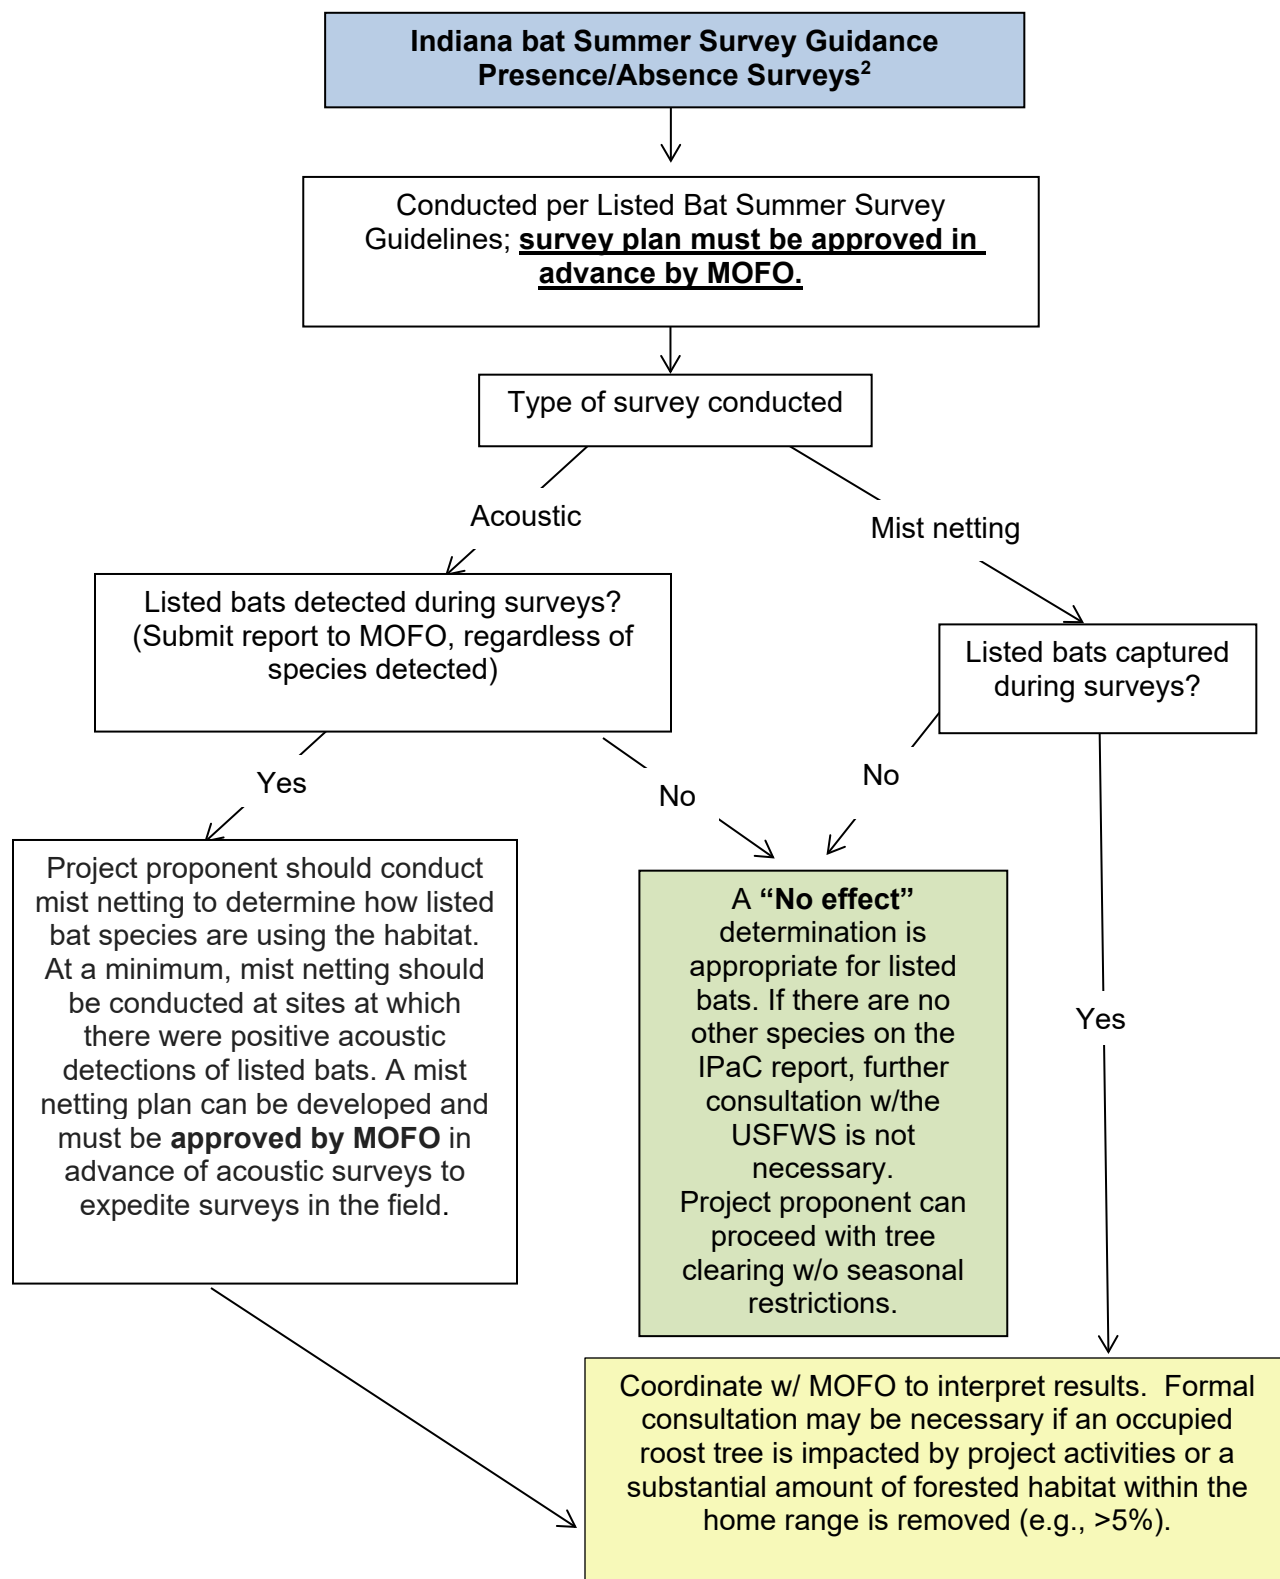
**Indiana bat Summer Survey Guidance Presence/Absence Surveys$^2$**

Conducted per Listed Bat Summer Survey Guidelines; **survey plan must be approved in advance by MOFO.**

Type of survey conducted

Acoustic

Mist netting

Listed bats detected during surveys? (Submit report to MOFO, regardless of species detected)

Listed bats captured during surveys?

Yes

No

No

Project proponent should conduct mist netting to determine how listed bat species are using the habitat. At a minimum, mist netting should be conducted at sites at which there were positive acoustic detections of listed bats. A mist netting plan can be developed and must be **approved by MOFO** in advance of acoustic surveys to expedite surveys in the field.

A **"No effect"** determination is appropriate for listed bats. If there are no other species on the IPaC report, further consultation w/the USFWS is not necessary.
Project proponent can proceed with tree clearing w/o seasonal restrictions.

Yes

Coordinate w/ MOFO to interpret results. Formal consultation may be necessary if an occupied roost tree is impacted by project activities or a substantial amount of forested habitat within the home range is removed (e.g., >5%).